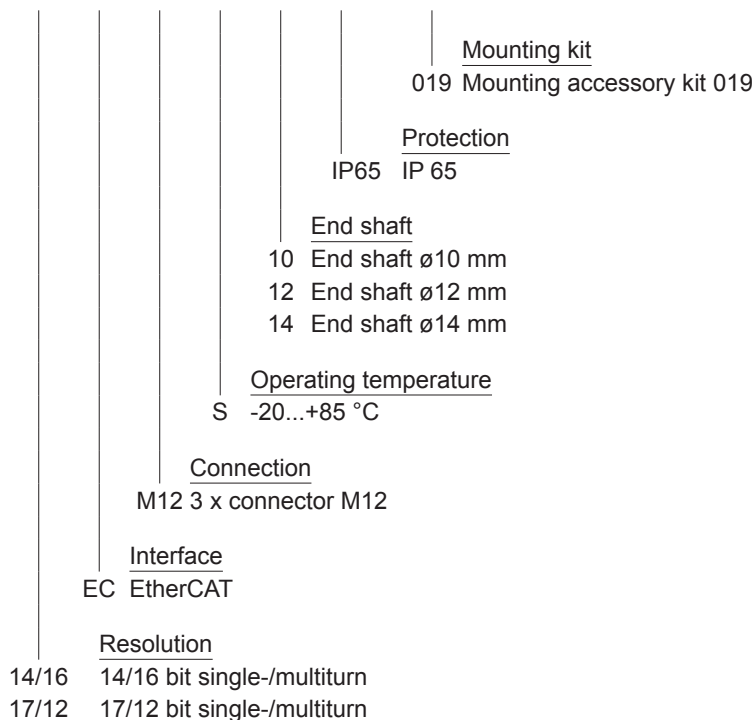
Mounting kit
019 Mounting accessory kit 019

Protection
IP65 IP 65

End shaft
10 End shaft ø10 mm
12 End shaft ø12 mm
14 End shaft ø14 mm

Operating temperature
S -20...+85 °C

Connection
M12 3 x connector M12

Interface
EC EtherCAT

Resolution
14/16 14/16 bit single-/multiturn
17/12 17/12 bit single-/multiturn